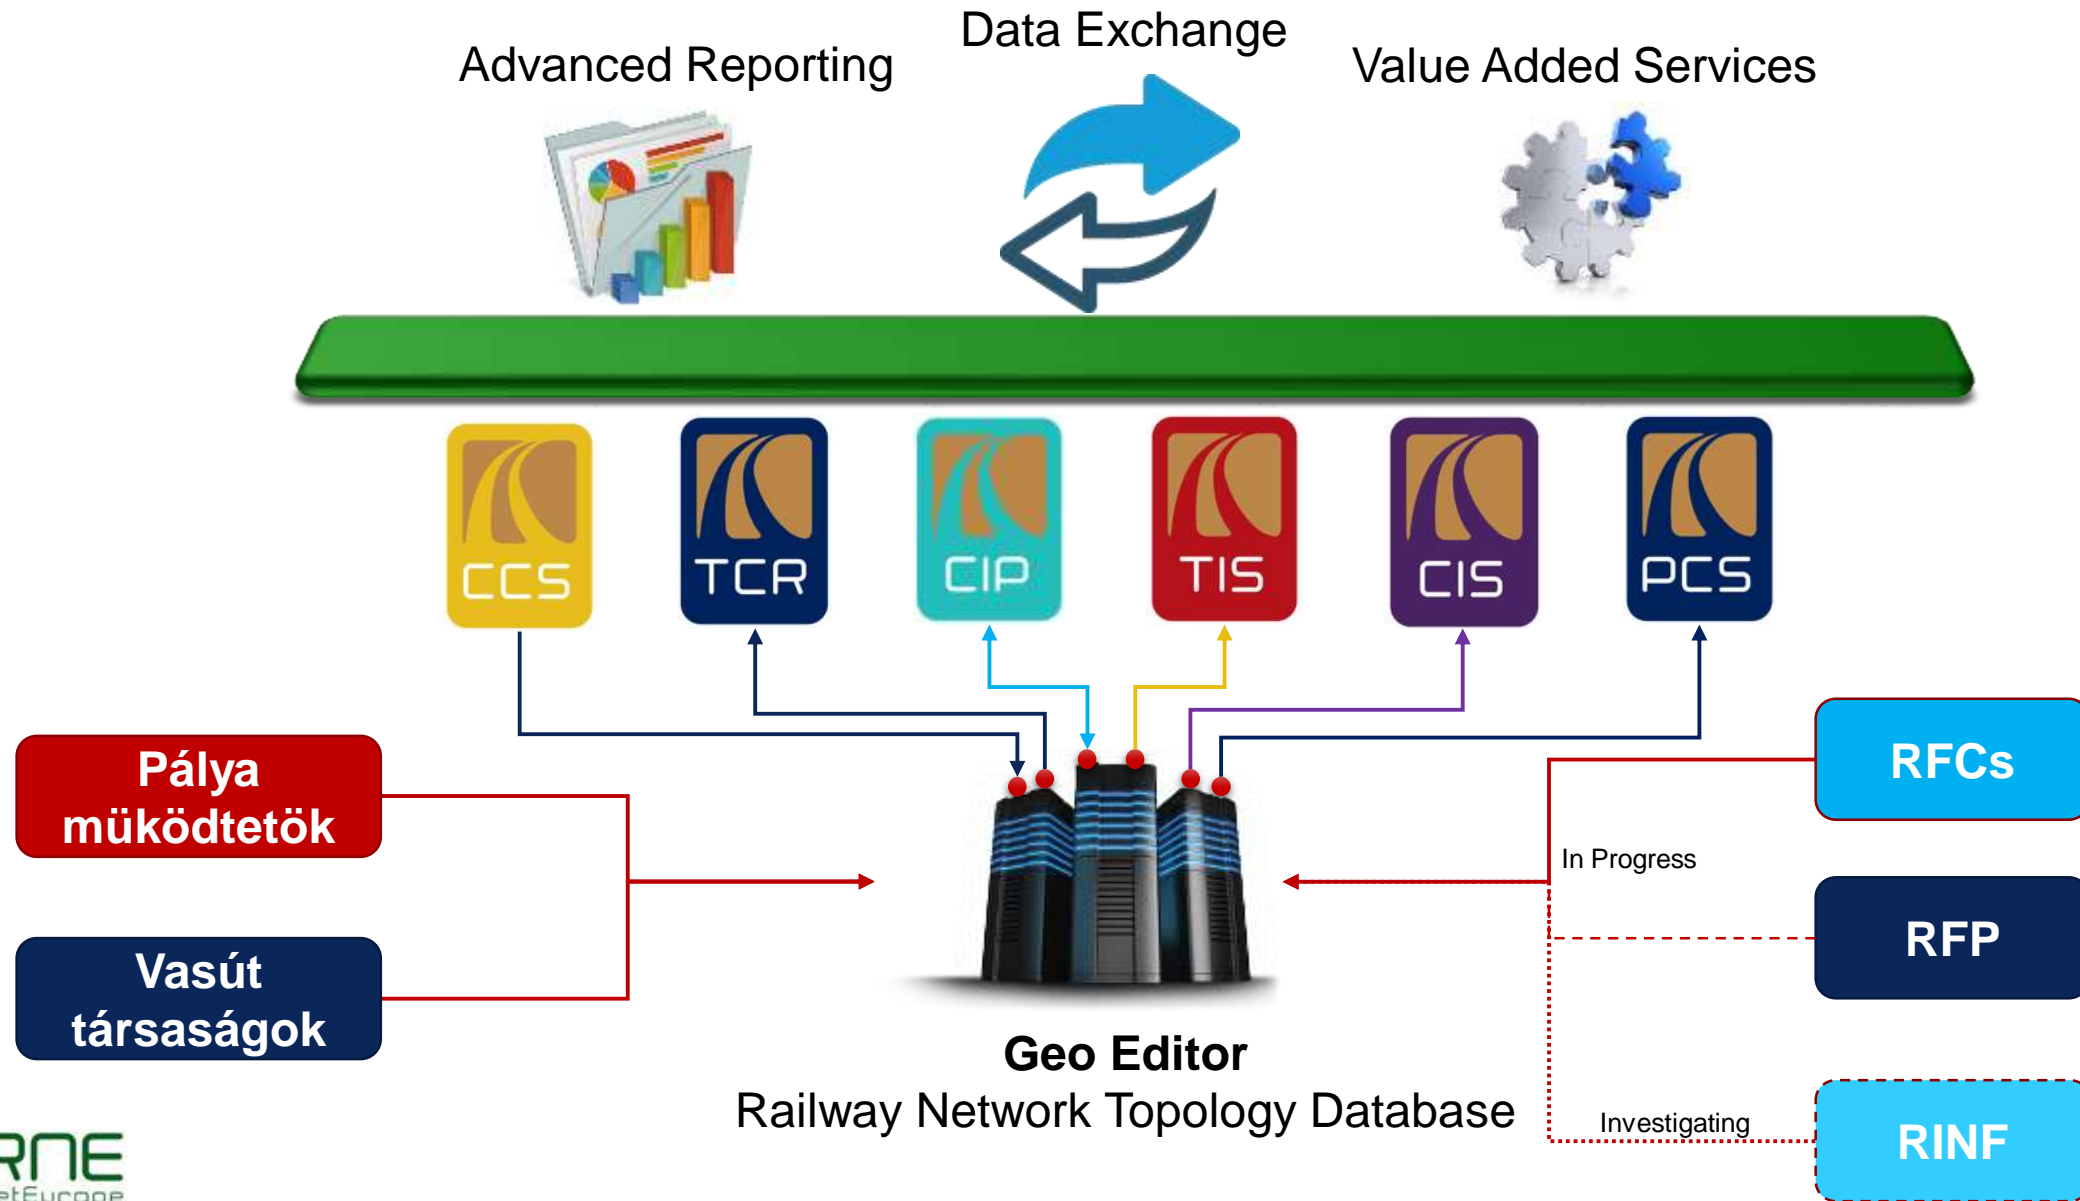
Data Exchange

Advanced Reporting

Value Added Services

CCS

TCR

CIP

TIS

CIS

PCS

Pálya müködtetök

Vasút társaságok

RFCs

In Progress

RFP

Investigating

RINF

Geo Editor

Railway Network Topology Database

RNE

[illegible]tEurope